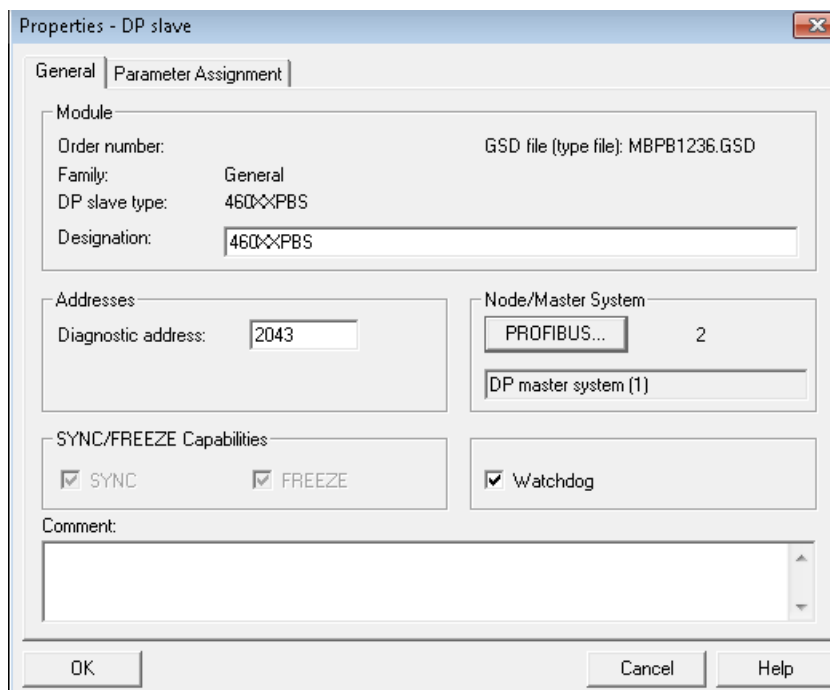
Properties - DP slave

General | Parameter Assignment

Module
Order number:
GSD file (type file): MBPB1236.GSD
Family: General
DP slave type: 460XXPBS
Designation: 460XXPBS

Addresses
Diagnostic address: 2043

Node/Master System
PROFIBUS... 2
DP master system (1)

SYNC/FREEZE Capabilities
SYNC
FREEZE

Watchdog

Comment:

OK
Cancel
Help